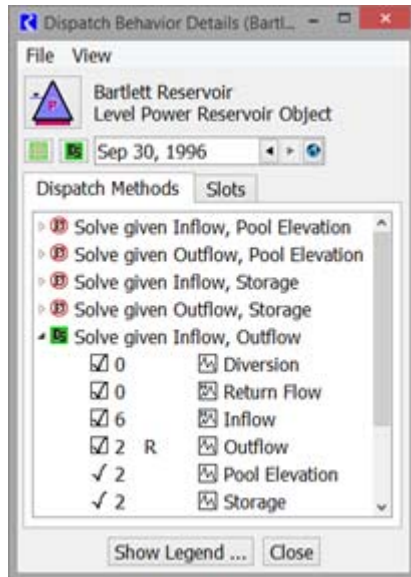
Dispatch Behavior Details (Bartl...

File View

Bartlett Reservoir
Level Power Reservoir Object

Sep 30, 1996

Dispatch Methods | Slots

Solve given Inflow, Pool Elevation
Solve given Outflow, Pool Elevation
Solve given Inflow, Storage
Solve given Outflow, Storage
Solve given Inflow, Outflow
☑ 0 Diversion
☑ 0 Return Flow
☑ 6 Inflow
☑ 2 R Outflow
✓ 2 Pool Elevation
✓ 2 Storage

Show Legend ... Close